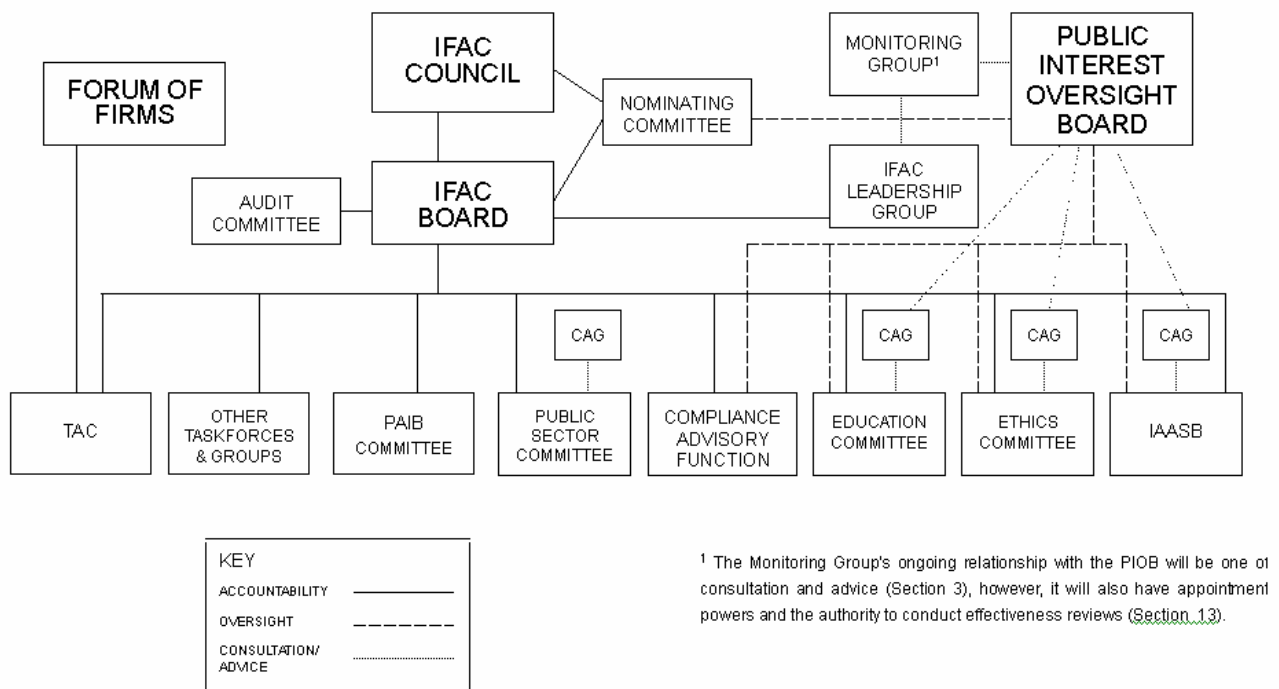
FORUM OF FIRMS

IFAC COUNCIL

NOMINATING COMMITTEE

MONITORING GROUP$^1$

PUBLIC INTEREST OVERSIGHT BOARD

AUDIT COMMITTEE

IFAC BOARD

IFAC LEADERSHIP GROUP

CAG

CAG

CAG

CAG

TAC

OTHER TASKFORCES & GROUPS

PAIB COMMITTEE

PUBLIC SECTOR COMMITTEE

COMPLIANCE ADVISORY FUNCTION

EDUCATION COMMITTEE

ETHICS COMMITTEE

IAASB

KEY

ACCOUNTABILITY

OVERSIGHT

CONSULTATION/ ADVICE

$^1$ The Monitoring Group's ongoing relationship with the PIOB will be one of consultation and advice (Section 3), however, it will also have appointment powers and the authority to conduct effectiveness reviews (Section 13).